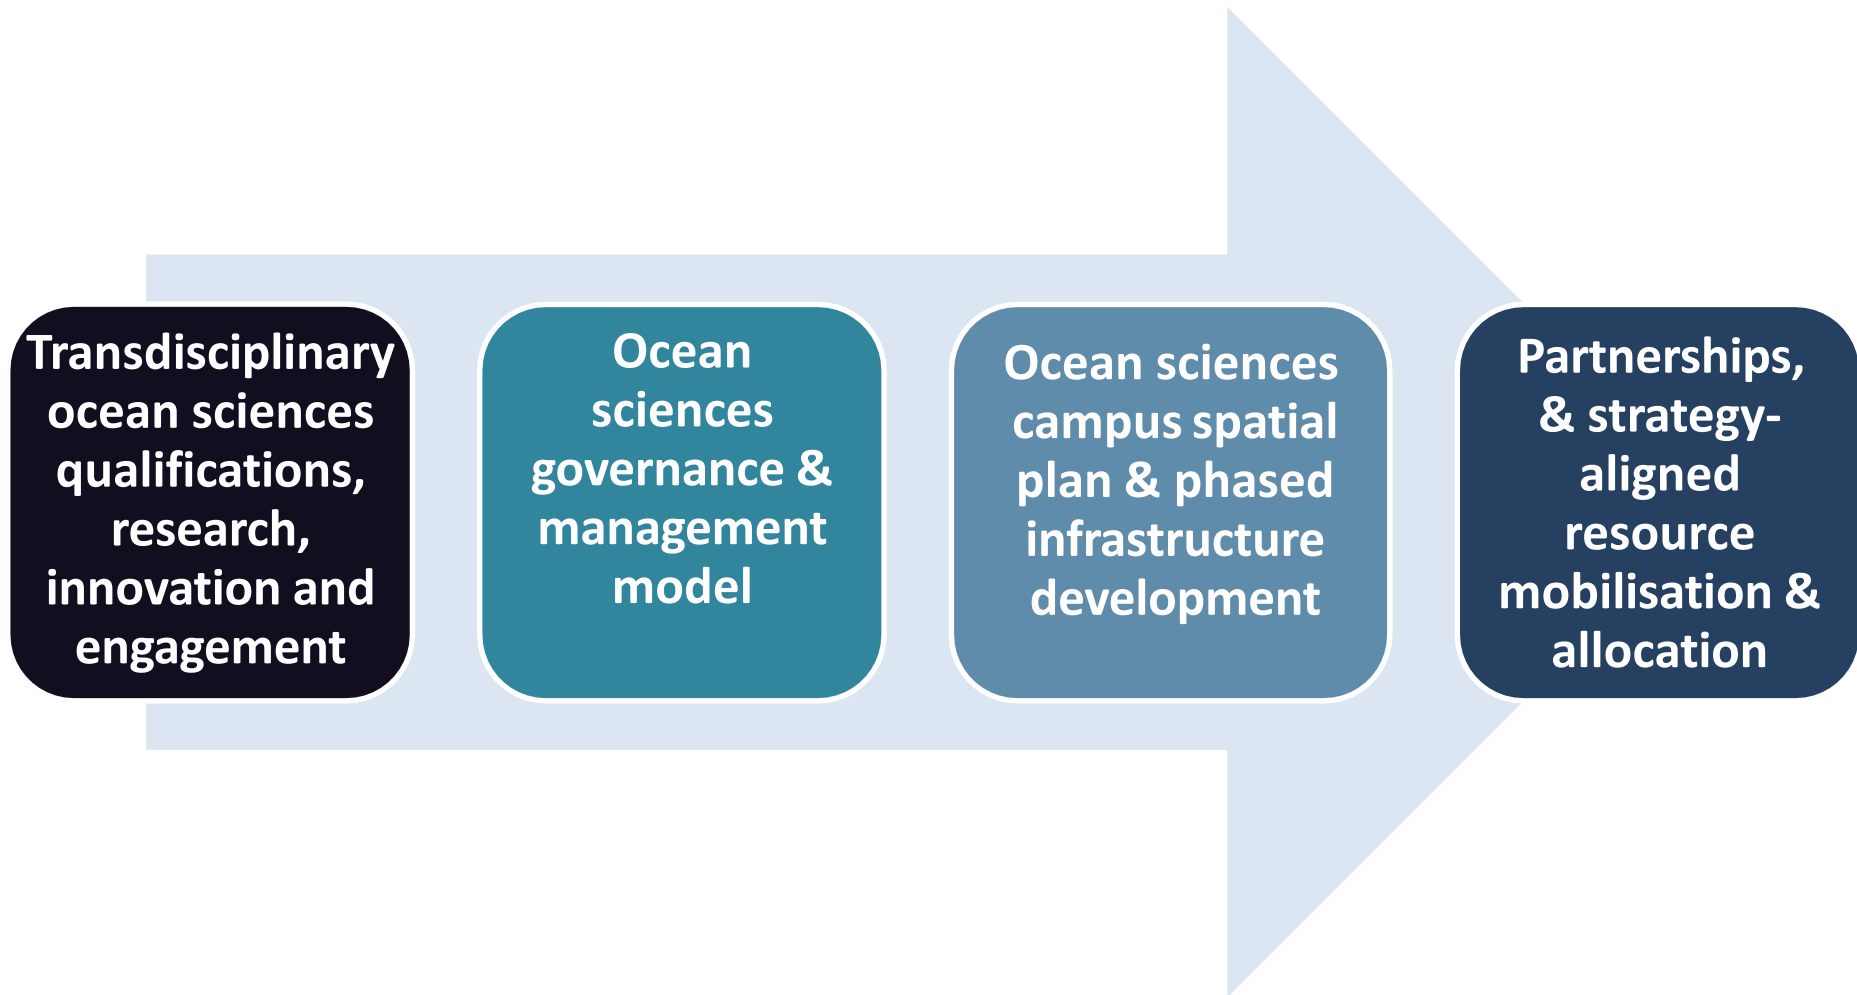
Transdisciplinary ocean sciences qualifications, research, innovation and engagement

Ocean sciences governance & management model

Ocean sciences campus spatial plan & phased infrastructure development

Partnerships, & strategy-aligned resource mobilisation & allocation